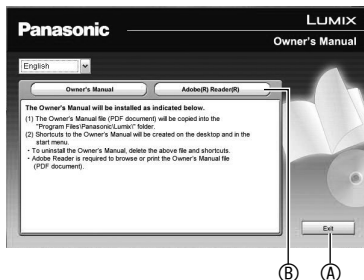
Panasonic

LUMIX

Owner's Manual

English

Owner's Manual

Adobe(R) Reader(R)

The Owner's Manual will be installed as indicated below.

(1) The Owner's Manual file (PDF document) will be copied into the "Program Files\Panasonic\Lumix\" folder.

(2) Shortcuts to the Owner's Manual will be created on the desktop and in the start menu.

• To uninstall the Owner's Manual, delete the above file and shortcuts.

• Adobe Reader is required to browse or print the Owner's Manual file (PDF document).

Exit

Ⓑ Ⓐ